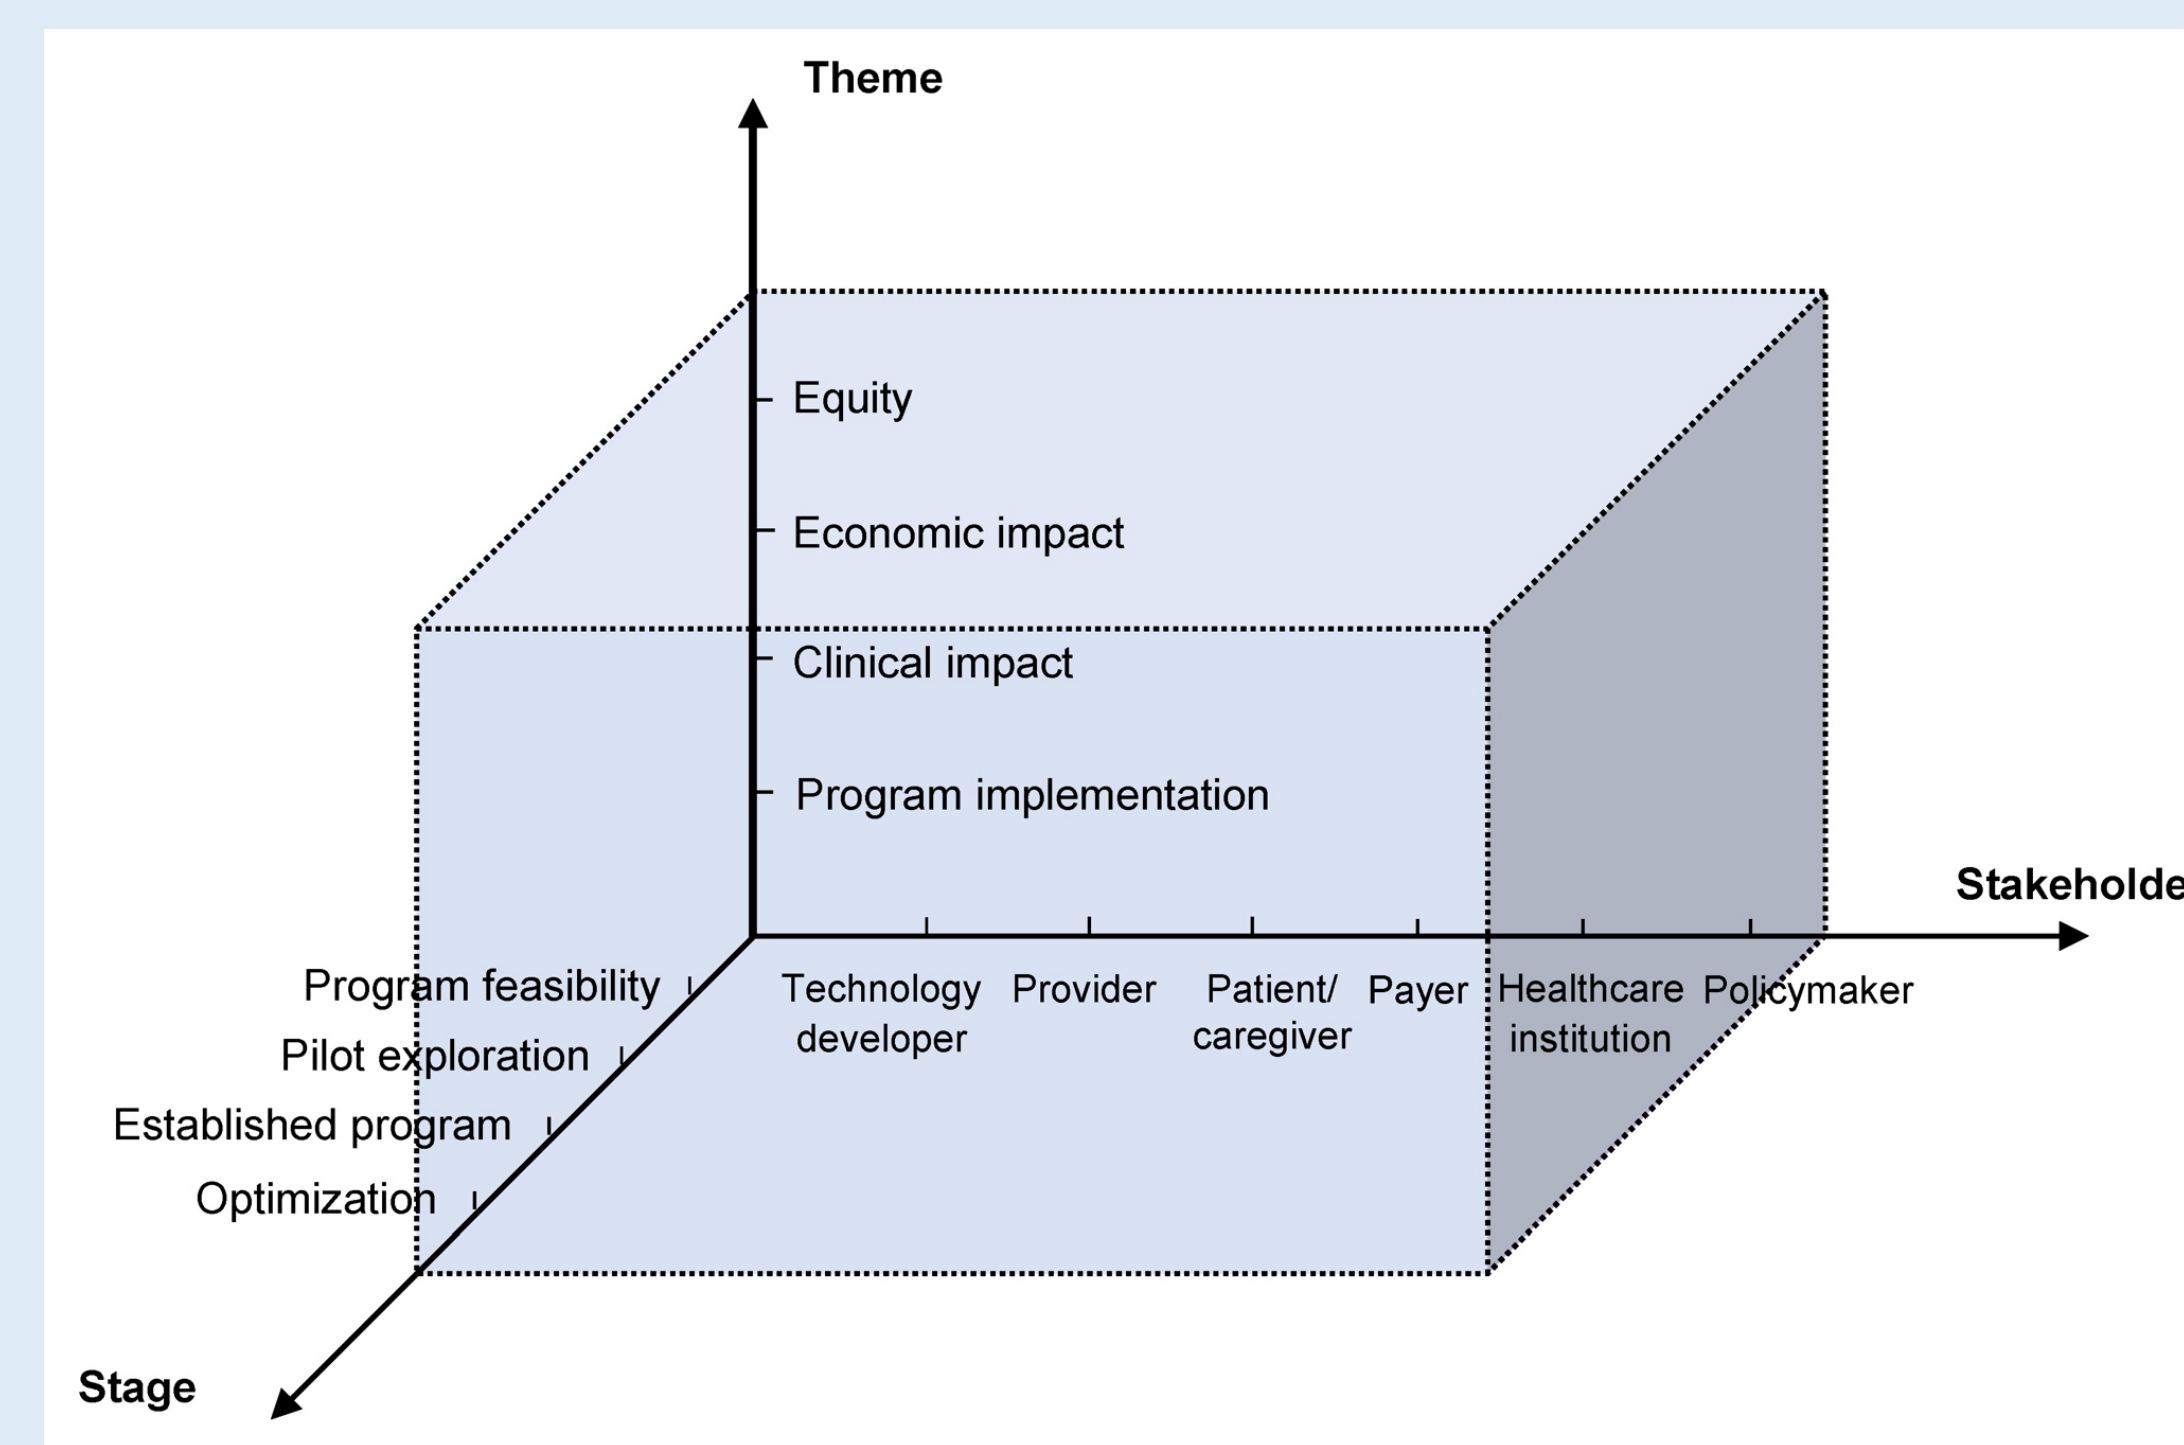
Theme

Equity

Economic impact

Clinical impact

Program implementation

Stakeholde

Program feasibility

Pilot exploration

Established program

Optimization

Technology developer

Provider

Patient/ caregiver

Payer

Healthcare institution

Policymaker

Stage